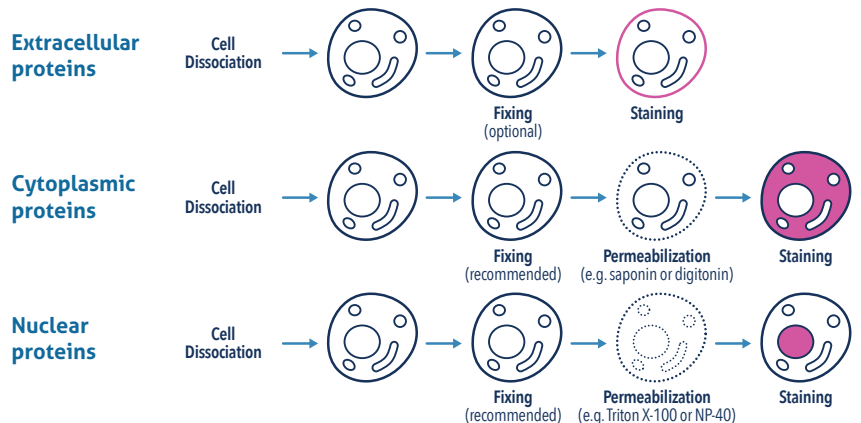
Extracellular proteins

Cell Dissociation

Fixing
(optional)

Staining

Cytoplasmic proteins

Cell Dissociation

Fixing
(recommended)

Permeabilization
(e.g. saponin or digitonin)

Staining

Nuclear proteins

Cell Dissociation

Fixing
(recommended)

Permeabilization
(e.g. Triton X-100 or NP-40)

Staining